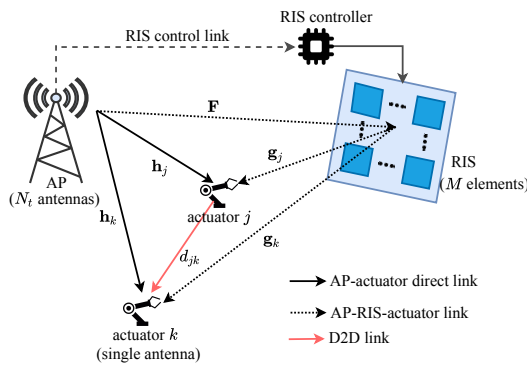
RIS controller

RIS control link

AP ($N_t$ antennas)

$\mathbf{F}$

$\mathbf{h}_j$

$\mathbf{g}_j$

RIS ($M$ elements)

actuator $j$

$\mathbf{h}_k$

$\mathbf{g}_k$

$d_{jk}$

actuator $k$ (single antenna)

AP-actuator direct link

AP-RIS-actuator link

D2D link